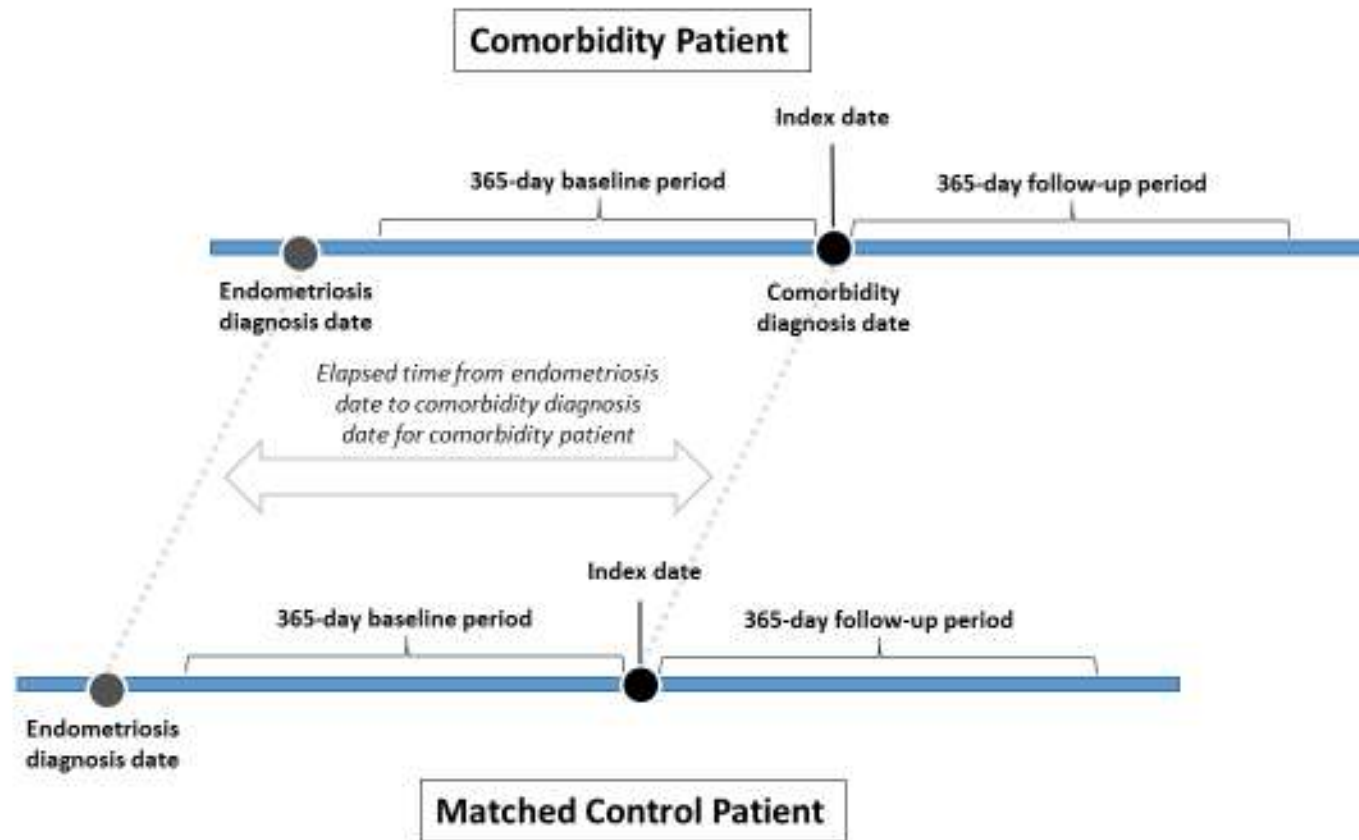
Comorbidity Patient

Index date

365-day baseline period

365-day follow-up period

Endometriosis diagnosis date

Comorbidity diagnosis date

Elapsed time from endometriosis date to comorbidity diagnosis date for comorbidity patient

Index date

365-day baseline period

365-day follow-up period

Endometriosis diagnosis date

Matched Control Patient